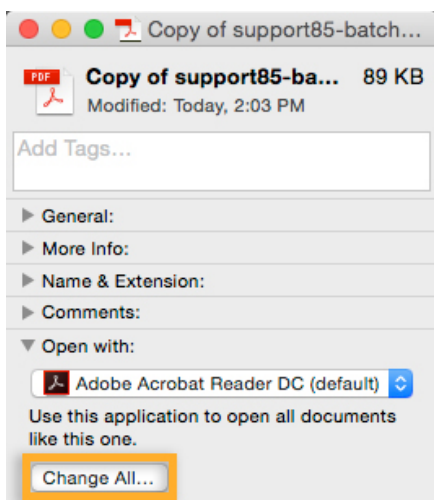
Copy of support85-batch...

PDF

Copy of support85-ba... 89 KB

Modified: Today, 2:03 PM

Add Tags...

General:

More Info:

Name & Extension:

Comments:

Open with:

Adobe Acrobat Reader DC (default)

Use this application to open all documents like this one.

Change All...